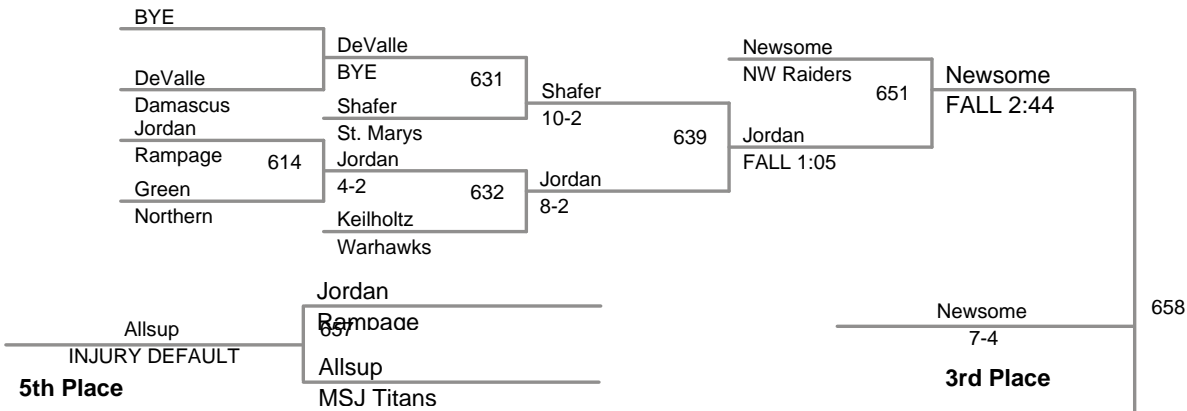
BYE
DeValle
Damascus
Jordan
Rampage
Green
Northern

DeValle
BYE
631
Shafer
St. Marys
Jordan
4-2
614
632
Keilholtz
Warhawks

Shafer
10-2
639
Jordan
8-2

Newsome
NW Raiders
651
Jordan
FALL 1:05

Newsome
FALL 2:44

658

Jordan
Rampage
657
Allsup
MSJ Titans

Allsup
INJURY DEFAULT
5th Place

Newsome
7-4
3rd Place